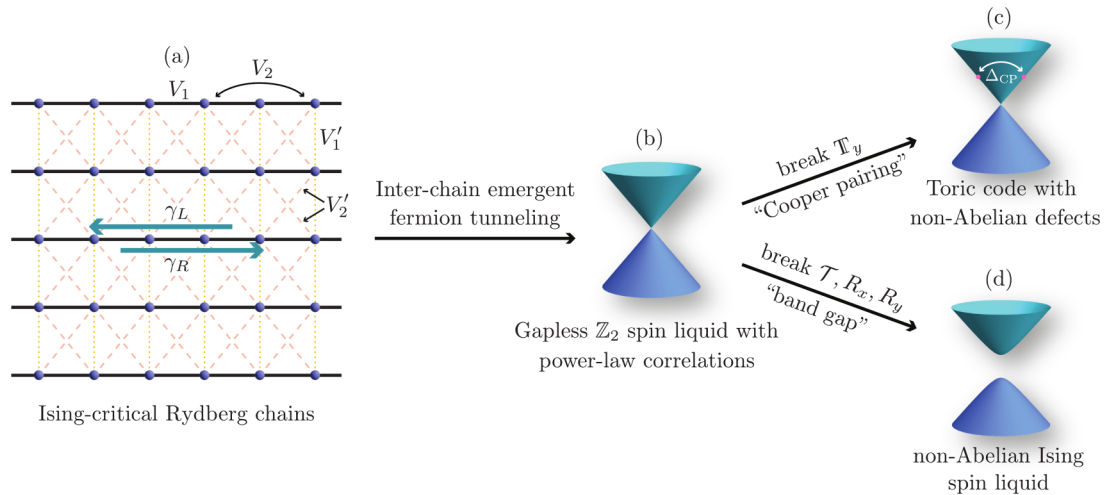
(a)

$V_2$

$V_1$

$V_1'$

$V_2'$

$\gamma_L$

$\gamma_R$

Ising-critical Rydberg chains

Inter-chain emergent fermion tunneling

(b)

Gapless $\mathbb{Z}_2$ spin liquid with power-law correlations

break $\mathbb{T}_y$

"Cooper pairing"

(c)

$\Delta_{\mathrm{CP}}$

Toric code with non-Abelian defects

break $\mathcal{T}, R_x, R_y$

"band gap"

(d)

non-Abelian Ising spin liquid